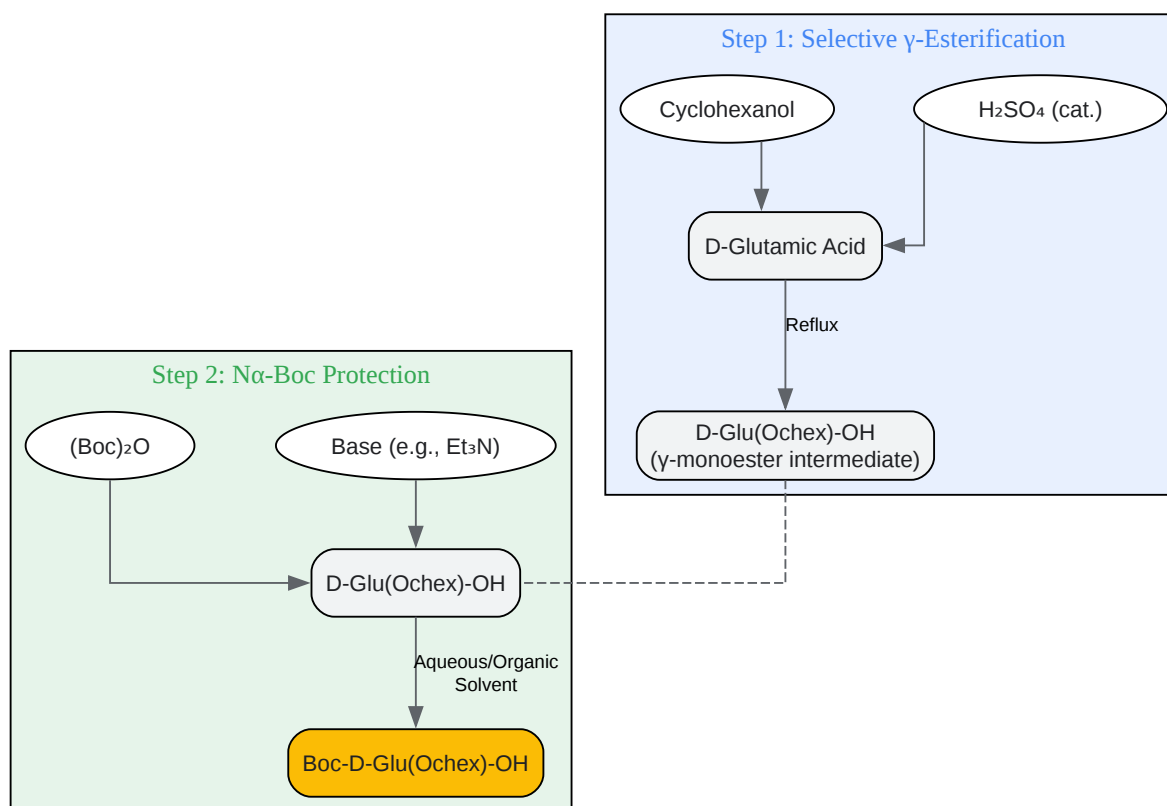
Step 1: Selective γ-Esterification

Cyclohexanol

$H_2SO_4$ (cat.)

D-Glutamic Acid

Reflux

D-Glu(Ochex)-OH
(γ-monoester intermediate)

Step 2: Nα-Boc Protection

$(Boc)_2O$

Base (e.g., $Et_3N$)

D-Glu(Ochex)-OH

Aqueous/Organic Solvent

Boc-D-Glu(Ochex)-OH